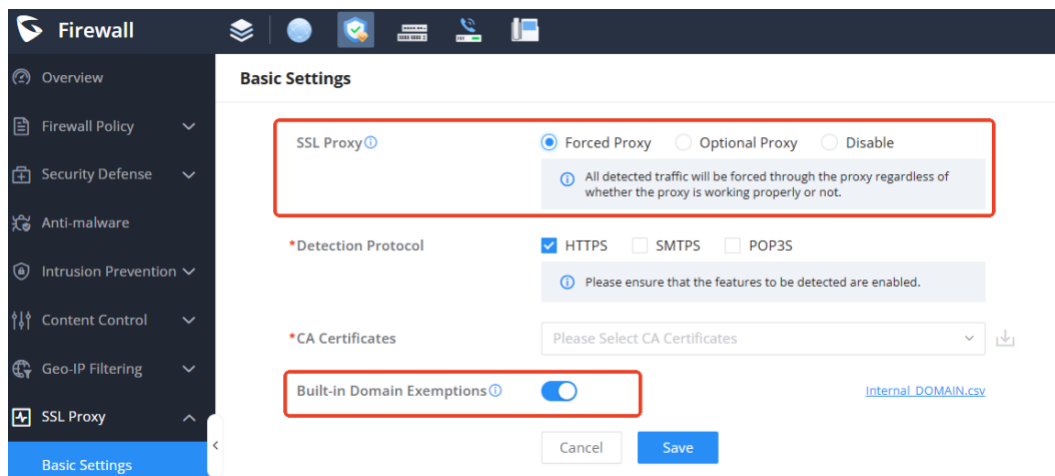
Firewall

Overview

Firewall Policy

Security Defense

Anti-malware

Intrusion Prevention

Content Control

Geo-IP Filtering

SSL Proxy

Basic Settings

Basic Settings

SSL Proxy ⓘ

Forced Proxy Optional Proxy Disable

ⓘ All detected traffic will be forced through the proxy regardless of whether the proxy is working properly or not.

*Detection Protocol

HTTPS SMTPS POP3S

ⓘ Please ensure that the features to be detected are enabled.

*CA Certificates

Please Select CA Certificates

Built-in Domain Exemptions ⓘ

Internal_DOMAIN.csv

Cancel Save